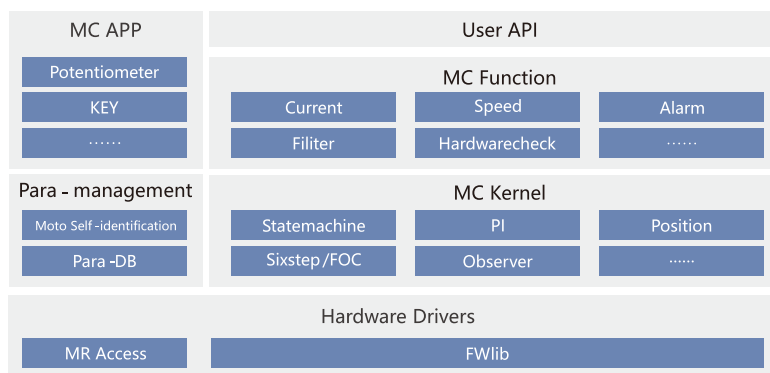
MC APP

Potentiometer

KEY

……

User API

MC Function

Current

Speed

Alarm

Filiter

Hardwarecheck

……

Para - management

Moto Self -identification

Para -DB

MC Kernel

Statemachine

PI

Position

Sixstep/FOC

Observer

……

Hardware Drivers

MR Access

FWlib